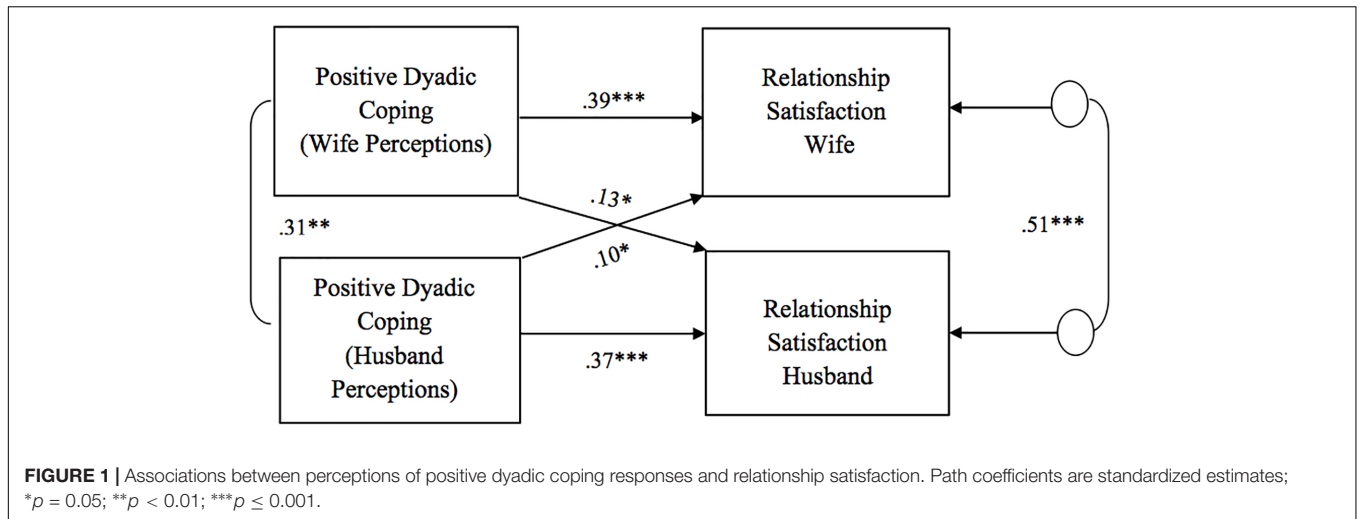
Positive Dyadic Coping (Wife Perceptions)

.39***

Relationship Satisfaction Wife

.13*

.31**

.51***

.10*

Positive Dyadic Coping (Husband Perceptions)

.37***

Relationship Satisfaction Husband

**FIGURE 1 |** Associations between perceptions of positive dyadic coping responses and relationship satisfaction. Path coefficients are standardized estimates; $^{*}p = 0.05$; $^{**}p < 0.01$; $^{***}p \leq 0.001$.